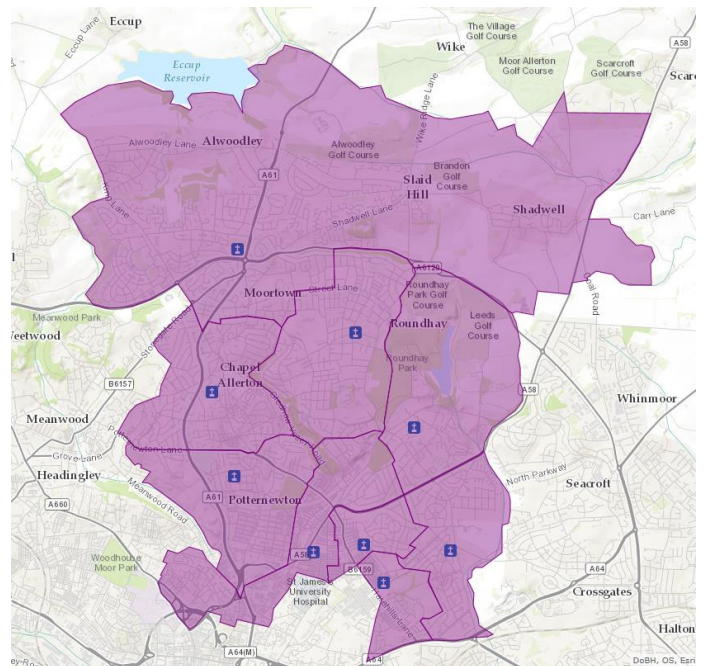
Eccup
Eccup Lane
Eccup Reservoir
The Village Golf Course
Wike
Moor Allerton Golf Course
Scarcroft Golf Course
A58
Scarc
Alwoodley
Alwoodley Lane
Alwoodley Golf Course
Wike Ridge Lane
Brandon Golf Course
Slaid Hill
Shadwell
A61
Shadwell Lane
Carr Lane
King Lane
A6120
Moortown
Street Lane
Roundhay Park Golf Course
Meanwood Park
Weetwood
Stonegate Road
Roundhay
Leeds Golf Course
Chapel Allerton
Roundhay Park
B6157
A58
Whinmoor
Meanwood
Potternewton Lane
Headingley
Grove Lane
North Parkway
Seacroft
A660
Meanwood Road
A61
Potternewton
Woodhouse Moor Park
A58
A64
B6159
St James's University Hospital
Crossgates
Harehills Lane
Halton
A64(M)
A64
DoBH, OS, Esri